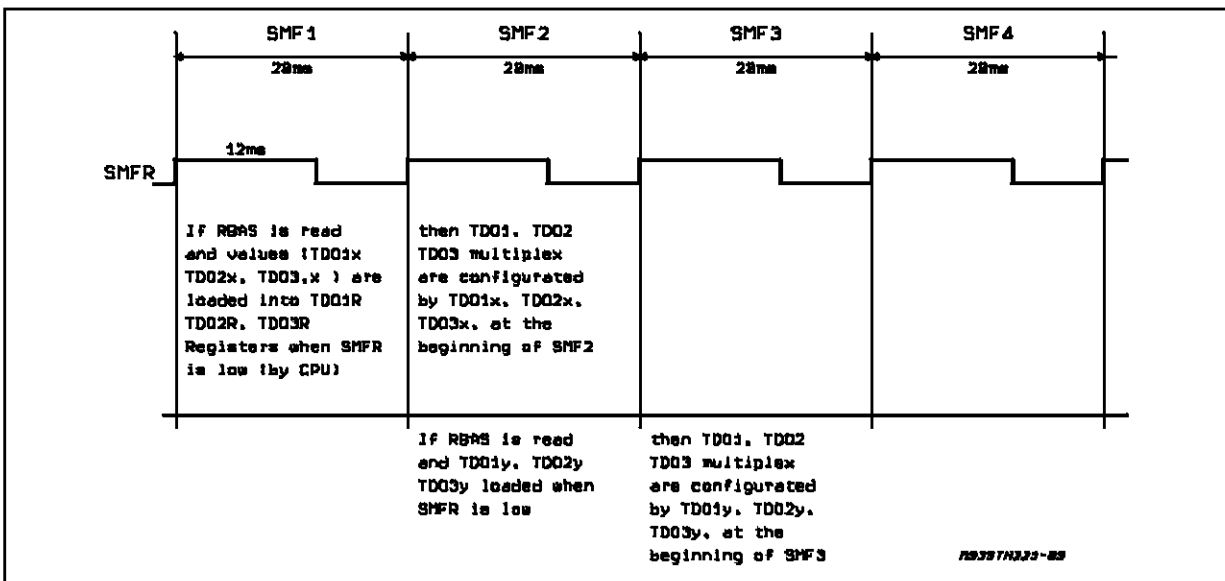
SMF1

SMF2

SMF3

SMF4

20ms

20ms

20ms

20ms

12ms

SMFR

If RBAS is read and values (TD01x TD02x, TD03,x ) are loaded into TD01R TD02R, TD03R Registers when SMFR is low (by CPU)

then TD01, TD02 TD03 multiplex are configurated by TD01x, TD02x, TD03x, at the beginning of SMF2

If RBAS is read and TD01y, TD02y TD03y loaded when SMFR is low

then TD01, TD02 TD03 multiplex are configurated by TD01y, TD02y, TD03y, at the beginning of SMF3

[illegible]